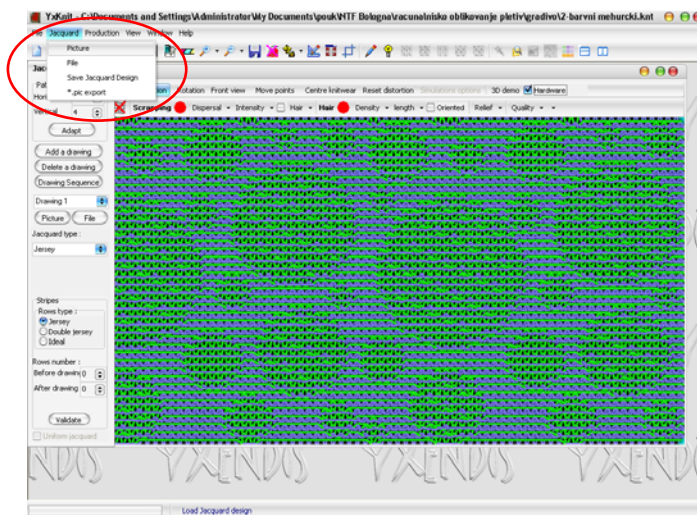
YxKnit - C:\Documents and Settings\Administrator\My Documents\pouk\NTF Bologna\racunalniska oblikovanje pletiv\gradivo\2-barvni mehurcki.knt

File Jacquard Production View Window Help

Picture
File
Save Jacquard Design
*.pic export

Jacq
Pat
Hori
Vertical 4
Adapt
Add a drawing
Delete a drawing
Drawing Sequence
Drawing 1
Picture File
Jacquard type :
Jersey

Stripes
Rows type :
Jersey
Double jersey
Ideal

Rows number :
Before drawing 0
After drawing 0

Validate
Uniform jacquard

ion Rotation Front view Move points Centre linitwear Reset distortion Simulation options 3D demo Hardware

Scrapping Dispersal Intensity Hair Hair Density length Oriented Relief Quality

YXENDIS YXENDIS YXENDIS

Load Jacquard design